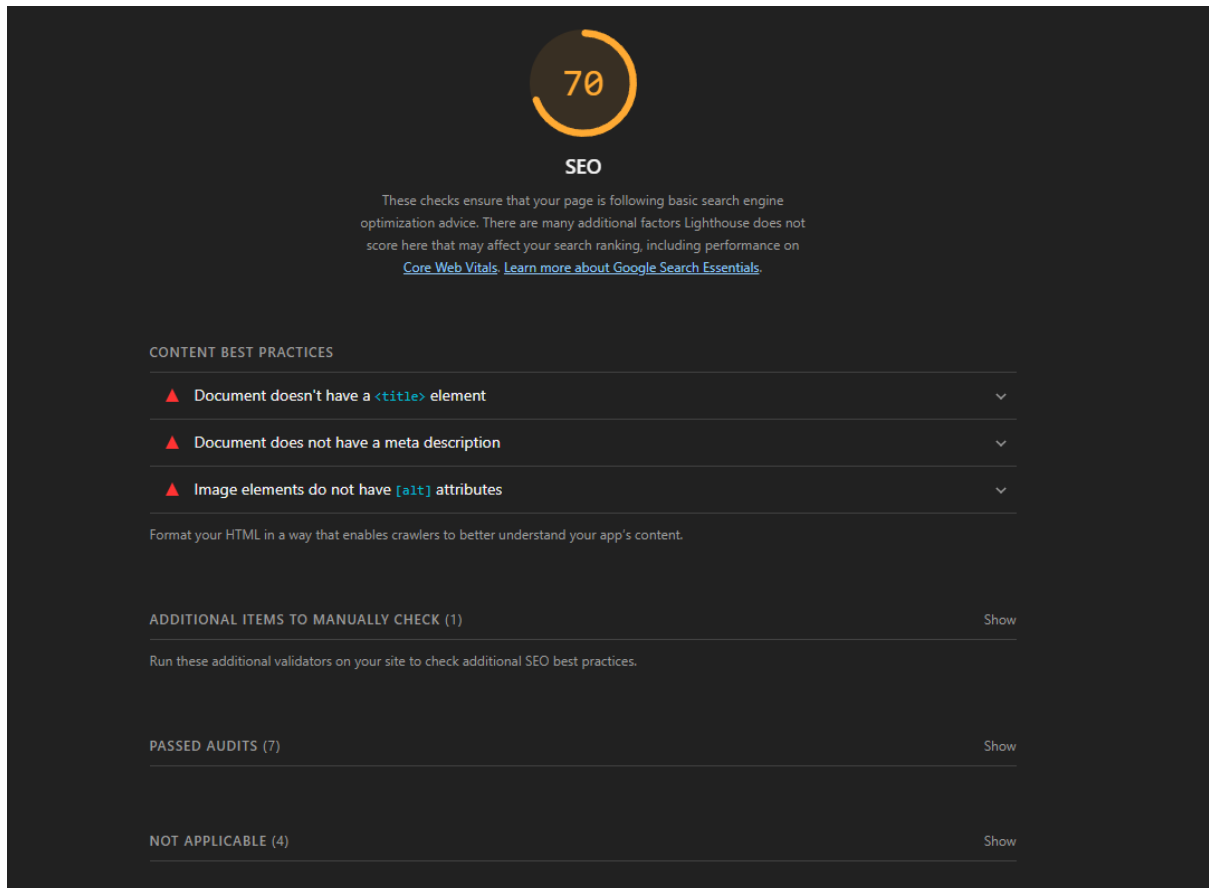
70

SEO

These checks ensure that your page is following basic search engine optimization advice. There are many additional factors Lighthouse does not score here that may affect your search ranking, including performance on Core Web Vitals. Learn more about Google Search Essentials.

CONTENT BEST PRACTICES

Document doesn't have a <title> element

Document does not have a meta description

Image elements do not have [alt] attributes

Format your HTML in a way that enables crawlers to better understand your app's content.

ADDITIONAL ITEMS TO MANUALLY CHECK (1) Show

Run these additional validators on your site to check additional SEO best practices.

PASSED AUDITS (7) Show

NOT APPLICABLE (4) Show